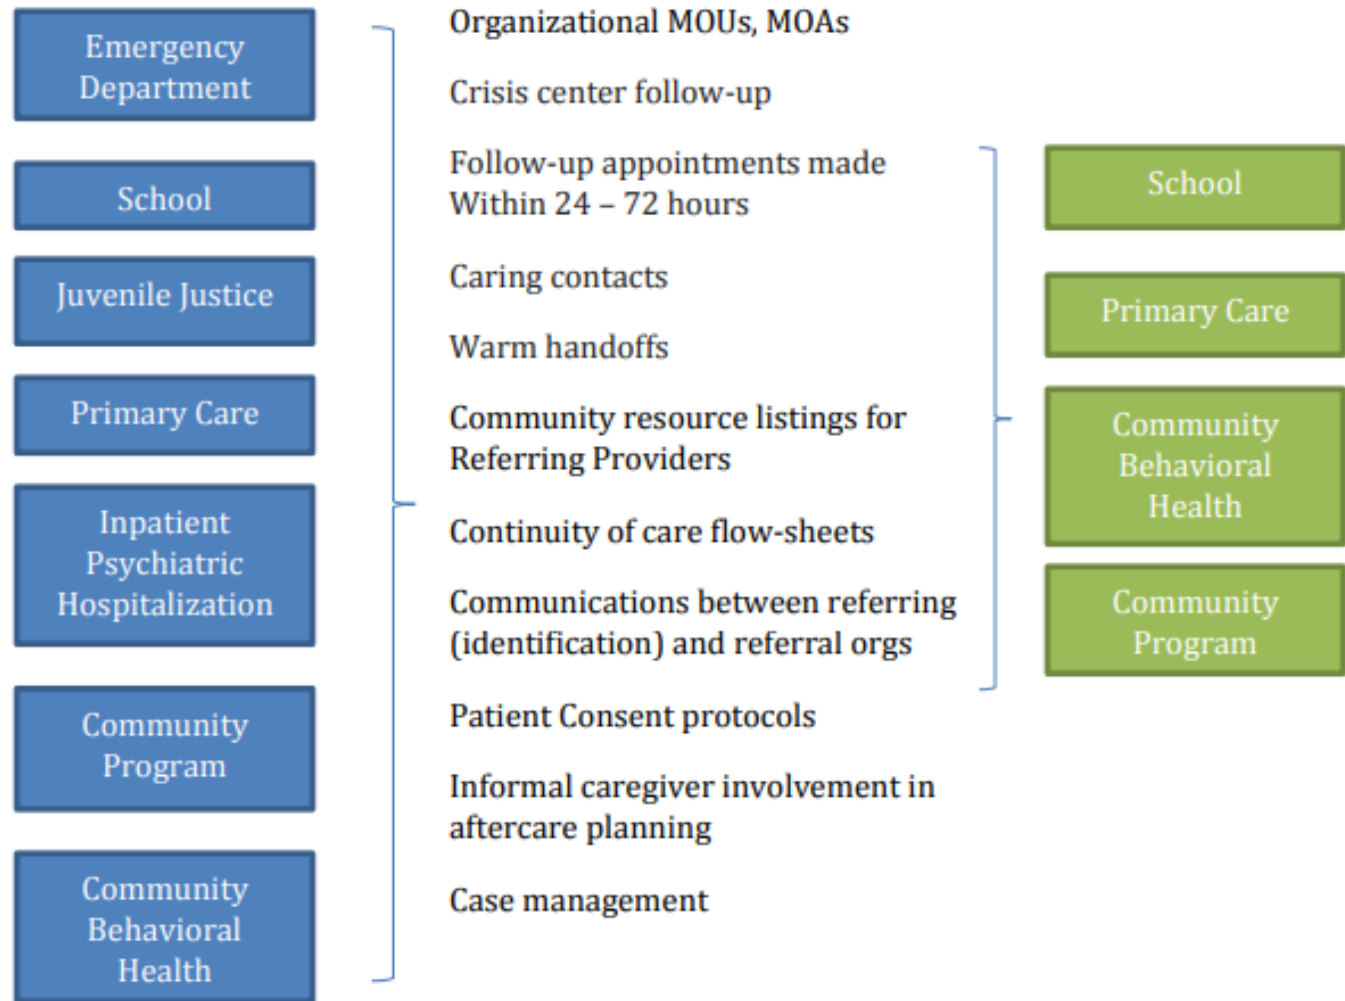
Emergency Department

School

Juvenile Justice

Primary Care

Inpatient Psychiatric Hospitalization

Community Program

Community Behavioral Health

Organizational MOUs, MOAs

Crisis center follow-up

Follow-up appointments made Within 24 – 72 hours

Caring contacts

Warm handoffs

Community resource listings for Referring Providers

Continuity of care flow-sheets

Communications between referring (identification) and referral orgs

Patient Consent protocols

Informal caregiver involvement in aftercare planning

Case management

School

Primary Care

Community Behavioral Health

Community Program